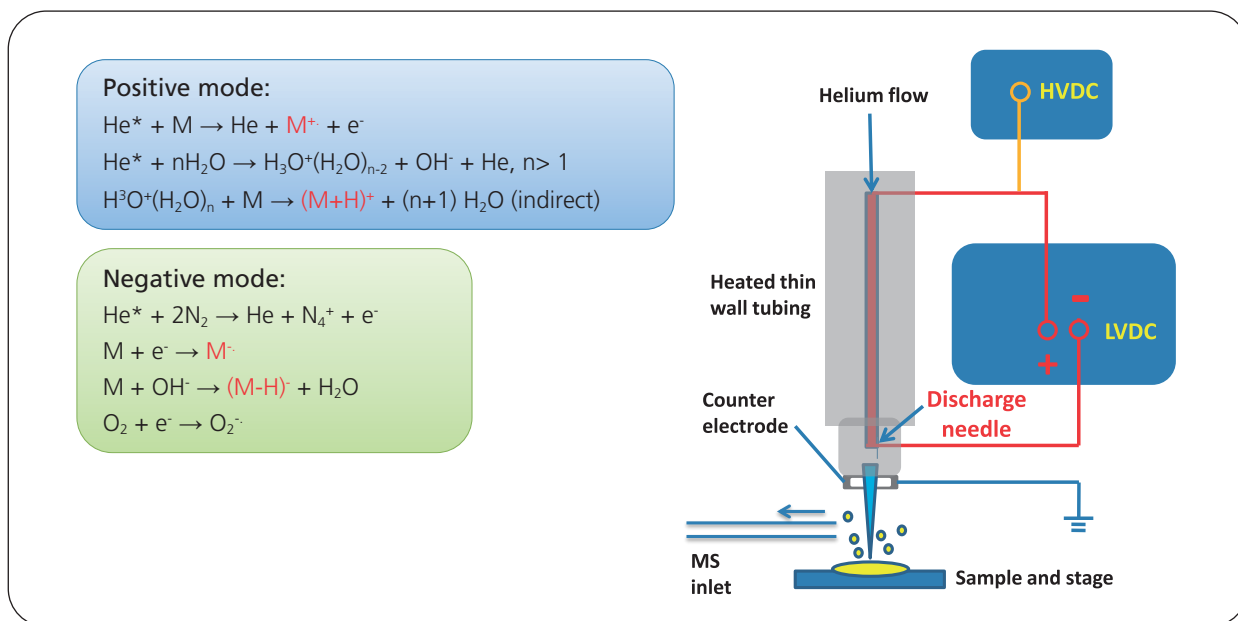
Positive mode:
He* + M → He + $M^{+\cdot}$ + $e^-$
He* + $nH_2O$ → $H_3O^+(H_2O)_{n-2}$ + $OH^-$ + He, n> 1
$H^3O^+(H_2O)_n$ + M → $(M+H)^+$ + (n+1) $H_2O$ (indirect)

Negative mode:
He* + $2N_2$ → He + $N_4^+$ + $e^-$
M + $e^-$ → $M^{-\cdot}$
M + $OH^-$ → $(M-H)^-$ + $H_2O$
$O_2$ + $e^-$ → $O_2^{-\cdot}$

HVDC
Helium flow
Heated thin wall tubing
-
LVDC
+
Counter electrode
Discharge needle
MS inlet
Sample and stage